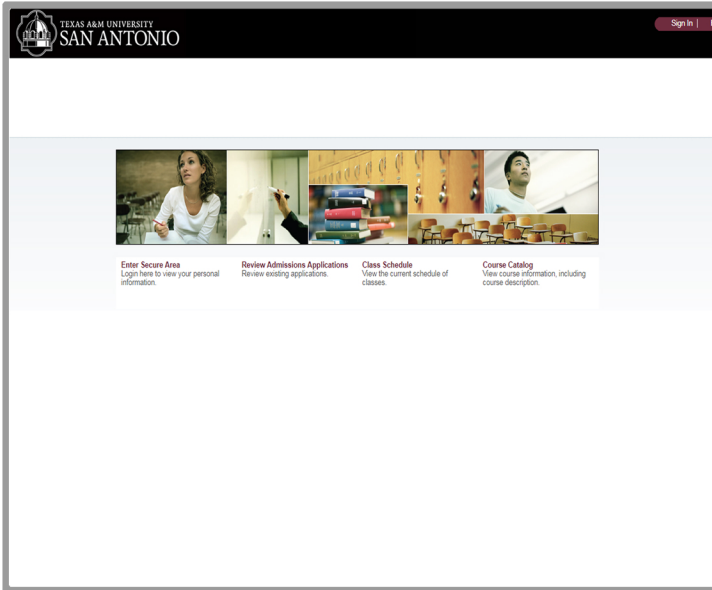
TEXAS A&M UNIVERSITY
SAN ANTONIO

Sign In |

Enter Secure Area
Login here to view your personal information.

Review Admissions Applications
Review existing applications.

Class Schedule
View the current schedule of classes.

Course Catalog
View course information, including course description.